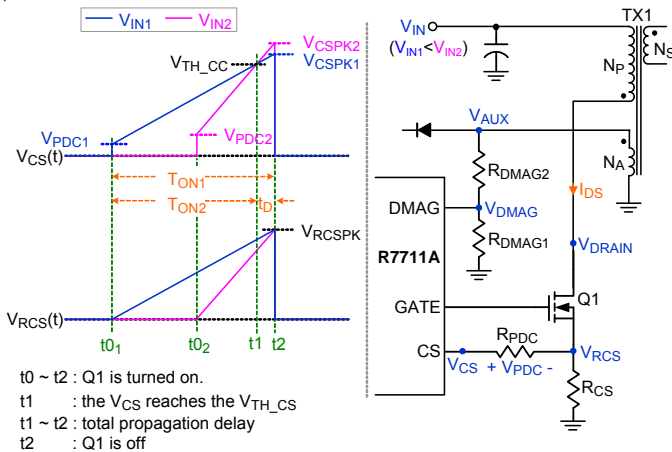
$V_{IN1}$ $V_{IN2}$

$V_{CSPK2}$
$V_{TH\_CC}$
$V_{CSPK1}$
$V_{PDC1}$
$V_{PDC2}$
$V_{CS}(t)$
$T_{ON1}$
$T_{ON2}$
$t_D$
$V_{RCSPK}$
$V_{RCS}(t)$
$t0_1$
$t0_2$
t1
t2

t0 ~ t2 : Q1 is turned on.
t1 : the $V_{CS}$ reaches the $V_{TH\_CS}$
t1 ~ t2 : total propagation delay
t2 : Q1 is off

$V_{IN}$
($V_{IN1}$<$V_{IN2}$)
TX1
$N_S$
$N_P$
$V_{AUX}$
$N_A$
$R_{DMAG2}$
$I_{DS}$
DMAG
$V_{DMAG}$
$R_{DMAG1}$
$V_{DRAIN}$
R7711A
GATE
Q1
$R_{PDC}$
CS
$V_{CS}$
+ $V_{PDC}$ -
$V_{RCS}$
$R_{CS}$